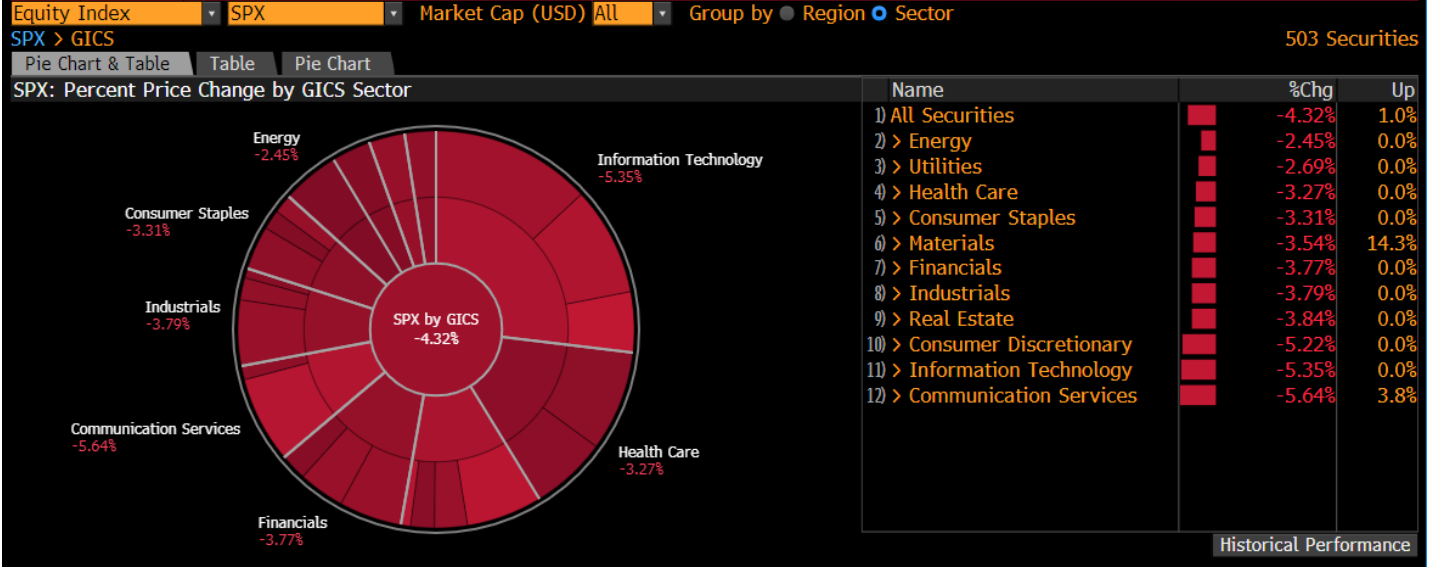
Equity Index ▾ SPX ▾ Market Cap (USD) All ▾ Group by Region Sector

SPX > GICS 503 Securities

Pie Chart & Table | Table | Pie Chart

SPX: Percent Price Change by GICS Sector

Energy
-2.45%

Information Technology
-5.35%

Consumer Staples
-3.31%

Industrials
-3.79%

SPX by GICS
-4.32%

Communication Services
-5.64%

Health Care
-3.27%

Financials
-3.77%

| Name | %Chg | Up |
|---|---|---|
| 1) All Securities | -4.32% | 1.0% |
| 2) > Energy | -2.45% | 0.0% |
| 3) > Utilities | -2.69% | 0.0% |
| 4) > Health Care | -3.27% | 0.0% |
| 5) > Consumer Staples | -3.31% | 0.0% |
| 6) > Materials | -3.54% | 14.3% |
| 7) > Financials | -3.77% | 0.0% |
| 8) > Industrials | -3.79% | 0.0% |
| 9) > Real Estate | -3.84% | 0.0% |
| 10) > Consumer Discretionary | -5.22% | 0.0% |
| 11) > Information Technology | -5.35% | 0.0% |
| 12) > Communication Services | -5.64% | 3.8% |

Historical Performance